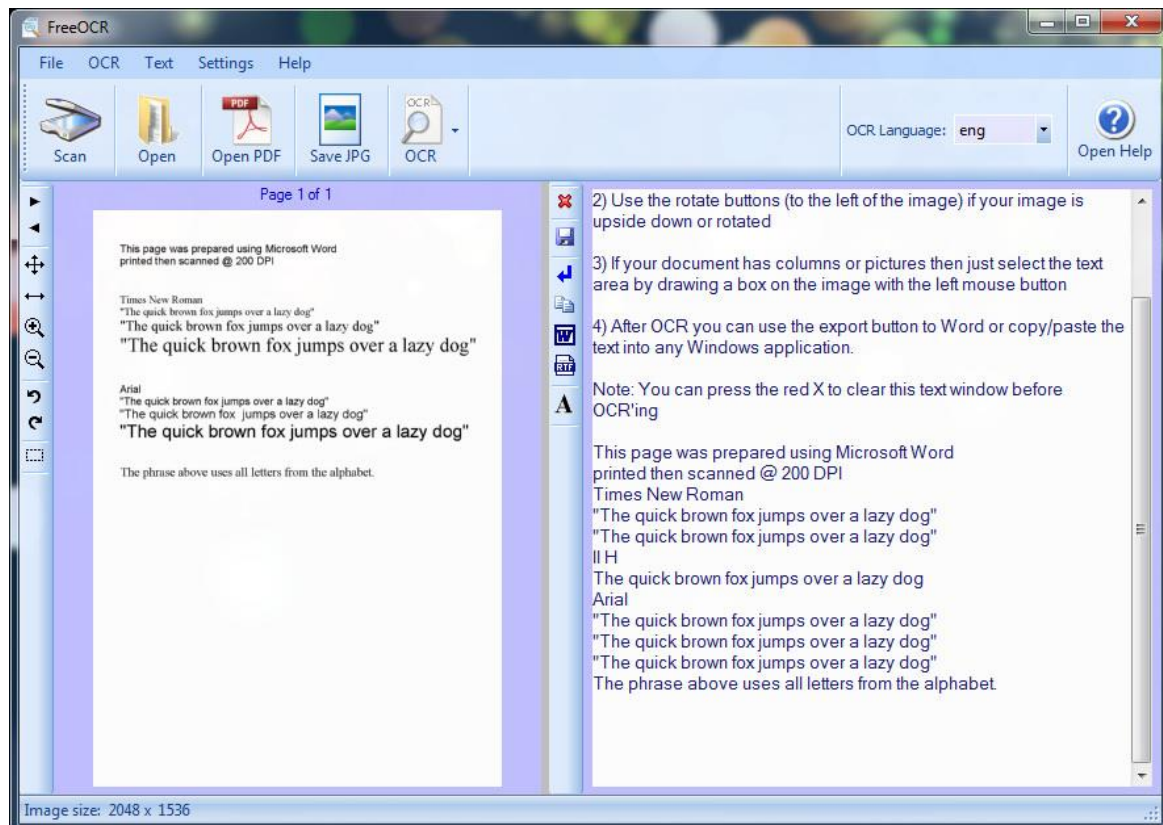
FreeOCR

File OCR Text Settings Help

Scan Open PDF Open PDF Save JPG OCR OCR

OCR Language: eng

Open Help

Page 1 of 1

This page was prepared using Microsoft Word
printed then scanned @ 200 DPI

Times New Roman
"The quick brown fox jumps over a lazy dog"
"The quick brown fox jumps over a lazy dog"
"The quick brown fox jumps over a lazy dog"

Arial
"The quick brown fox jumps over a lazy dog"
"The quick brown fox jumps over a lazy dog"
"The quick brown fox jumps over a lazy dog"

The phrase above uses all letters from the alphabet.

W RTF A

2) Use the rotate buttons (to the left of the image) if your image is upside down or rotated

3) If your document has columns or pictures then just select the text area by drawing a box on the image with the left mouse button

4) After OCR you can use the export button to Word or copy/paste the text into any Windows application.

Note: You can press the red X to clear this text window before OCR'ing

This page was prepared using Microsoft Word
printed then scanned @ 200 DPI
Times New Roman
"The quick brown fox jumps over a lazy dog"
"The quick brown fox jumps over a lazy dog"
II H
The quick brown fox jumps over a lazy dog
Arial
"The quick brown fox jumps over a lazy dog"
"The quick brown fox jumps over a lazy dog"
"The quick brown fox jumps over a lazy dog"
The phrase above uses all letters from the alphabet.

Image size: 2048 x 1536